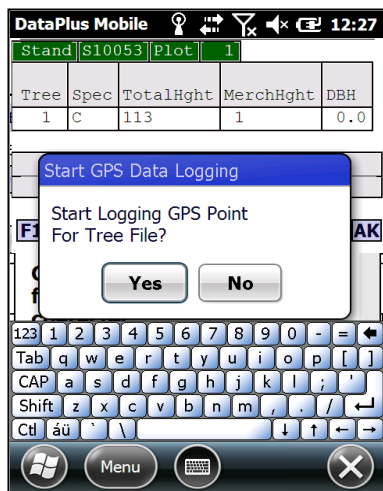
DataPlus Mobile 12:27

Stand S10053 Plot 1

| Tree | Spec | TotalHght | MerchHght | DBH |
|---|---|---|---|---|
| 1 | C | 113 | 1 | 0.0 |

F1 AK

Start GPS Data Logging

Start Logging GPS Point For Tree File?

Yes No

123 1 2 3 4 5 6 7 8 9 0 - =
Tab q w e r t y u i o p [ ]
CAP a s d f g h j k l ; '
Shift z x c v b n m , . /
Ctl áü ` \

Menu